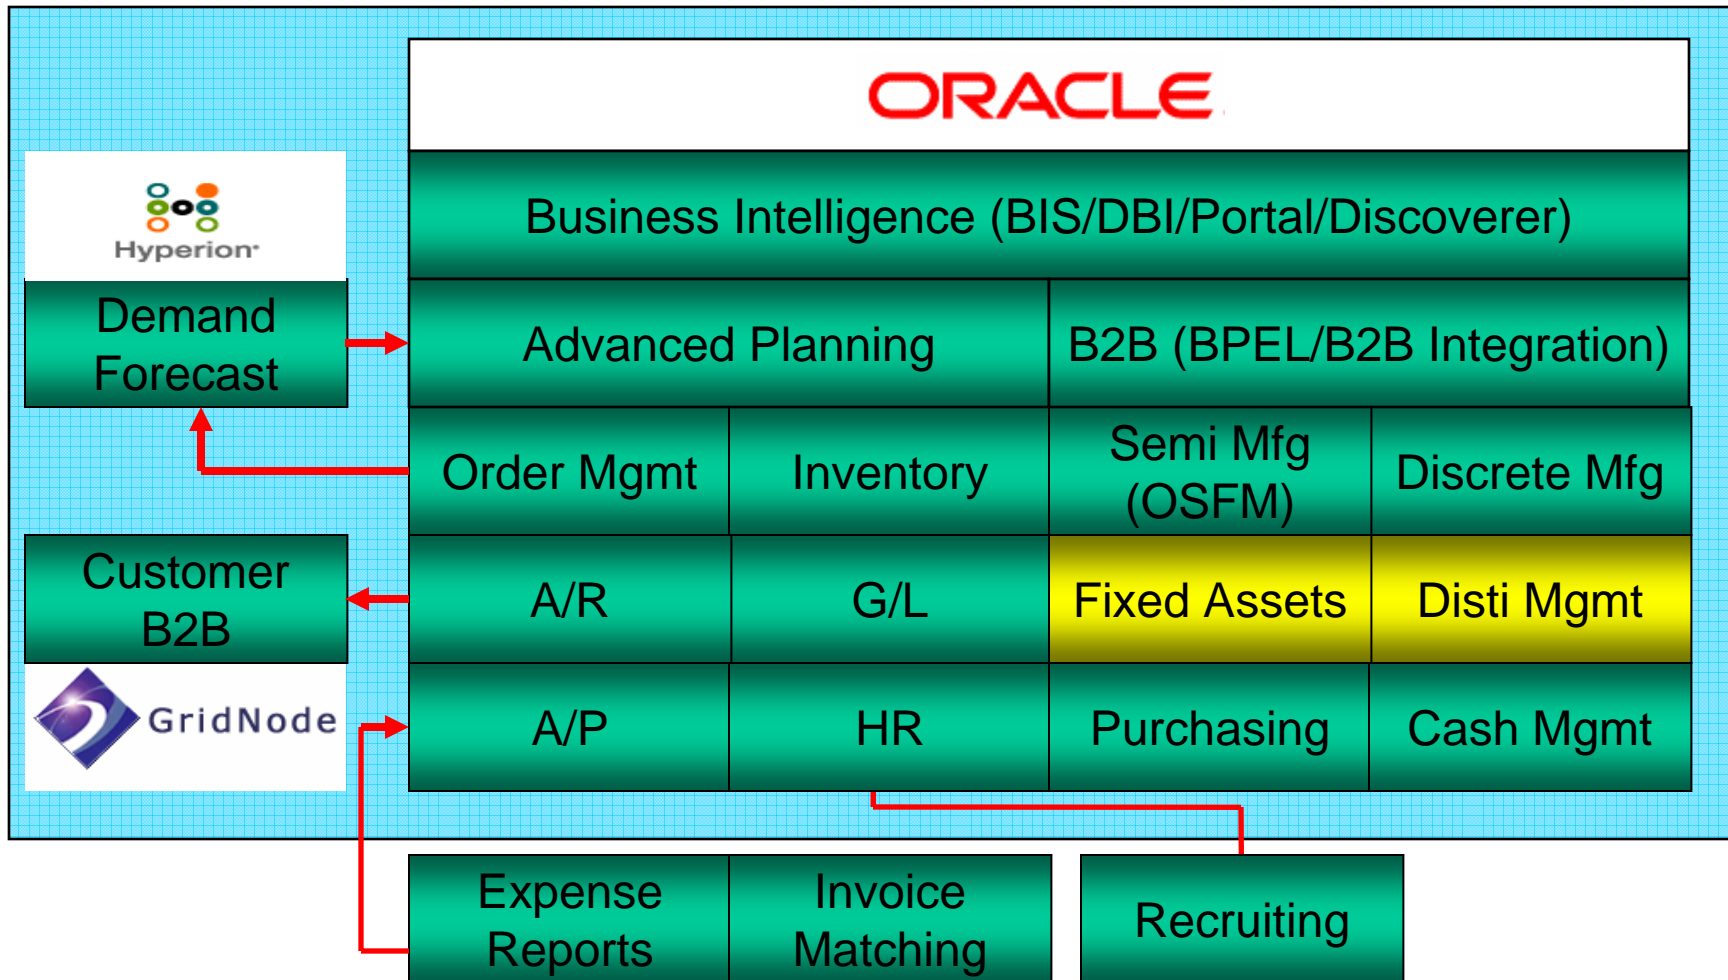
ORACLE

Hyperion

Demand Forecast

Business Intelligence (BIS/DBI/Portal/Discoverer)

Advanced Planning

B2B (BPEL/B2B Integration)

Order Mgmt

Inventory

Semi Mfg (OSFM)

Discrete Mfg

Customer B2B

A/R

G/L

Fixed Assets

Disti Mgmt

GridNode

A/P

HR

Purchasing

Cash Mgmt

Expense Reports

Invoice Matching

Recruiting